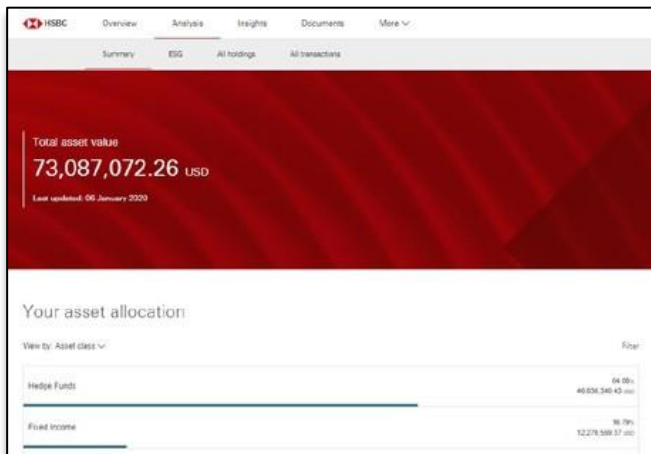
HSBC Overview Analysis Insights Documents More

Summary ESG All holdings All transactions

Total asset value

73,087,072.26 USD

Last updated: 06 January 2020

Your asset allocation

View by: Asset class

Filter

Hedge Funds

64.00%
46,656,340.43 USD

Fixed Income

16.79%
12,278,588.37 USD